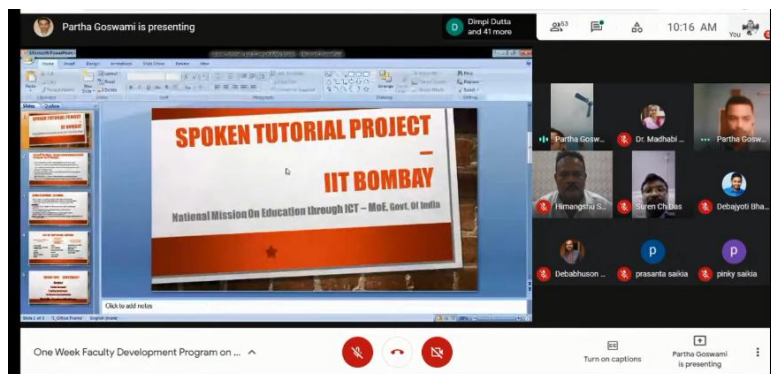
Partha Goswami is presenting

Dimpi Dutta and 41 more

63

10:16 AM

You

SPOKEN TUTORIAL PROJECT
–
IIT BOMBAY

National Mission On Education through ICT – MoE, Govt. Of India

Click to add notes

Partha Gosw...

Dr. Madhabi ...

Partha Gosw...

Himangshu S...

Suren Ch Das

Debajyoti Bha...

Debabhuson ...

prasanta saikia

pinky saikia

One Week Faculty Development Program on ...

Turn on captions

Partha Goswami is presenting